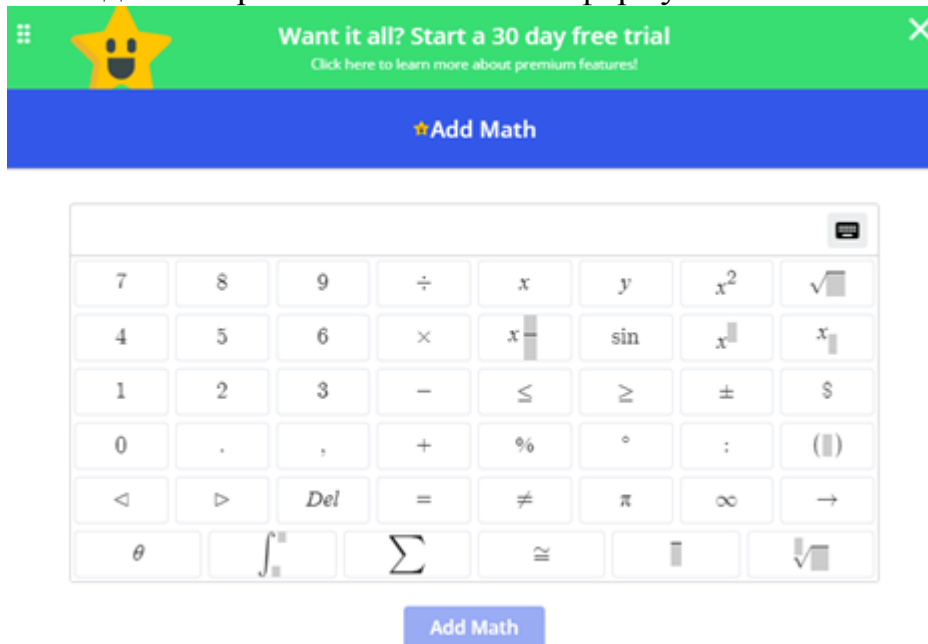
Want it all? Start a 30 day free trial
Click here to learn more about premium features!

Add Math

| 7 | 8 | 9 | $\div$ | $x$ | $y$ | $x^2$ | $\sqrt{\square}$ |
|---|---|---|---|---|---|---|---|
| 4 | 5 | 6 | $\times$ | $\frac{x}{\square}$ | sin | $x^{\square}$ | $x_{\square}$ |
| 1 | 2 | 3 | $-$ | $\leq$ | $\geq$ | $\pm$ | \$ |
| 0 | . | , | + | % | ° | : | $(\square)$ |
| $\triangleleft$ | $\triangleright$ | Del | = | $\neq$ | $\pi$ | $\infty$ | $\rightarrow$ |
| $\theta$ | $\int_{\square}^{\square}$ | $\sum$ | $\cong$ | $\overline{\square}$ | $\sqrt[\square]{\square}$ | | |

Add Math